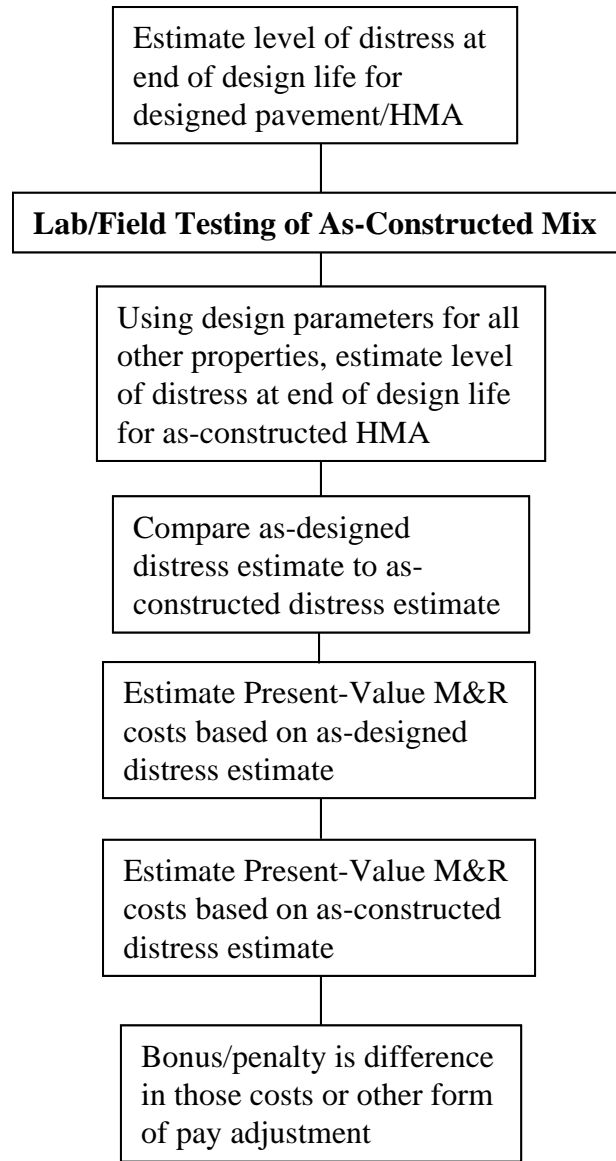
Estimate level of distress at end of design life for designed pavement/HMA

**Lab/Field Testing of As-Constructed Mix**

Using design parameters for all other properties, estimate level of distress at end of design life for as-constructed HMA

Compare as-designed distress estimate to as-constructed distress estimate

Estimate Present-Value M&R costs based on as-designed distress estimate

Estimate Present-Value M&R costs based on as-constructed distress estimate

Bonus/penalty is difference in those costs or other form of pay adjustment